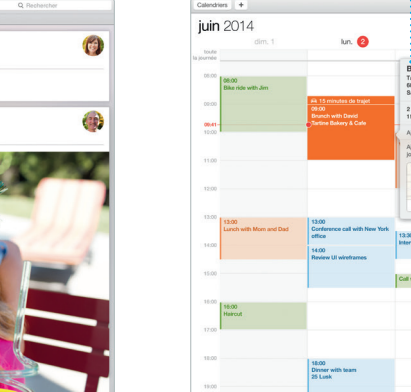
Q Rechercher

Calendriers +

juin 2014

toute la journée

dim. 1

lun. 2

05:00

06:00

07:00

08:00

09:00

10:00

11:00

12:00

13:00

14:00

15:00

16:00

17:00

18:00

19:00

08:41

08:00
Bike ride with Jim

15 minutes de trajet
09:00
Brunch with David
Tartine Bakery & Cafe

13:00
Lunch with Mom and Dad

13:00
Conference call with New York office

14:00
Review UI wireframes

16:00
Haircut

18:00
Dinner with team
25 Lusk

13:3
Inter

Call